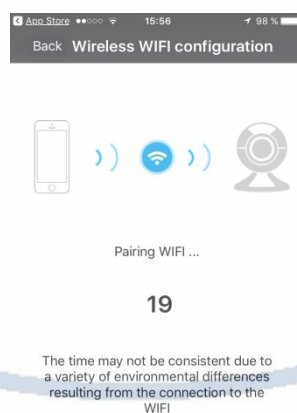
App Store ●●○○○ 15:56 98 %

Back Wireless WIFI configuration

Pairing WIFI ...

19

The time may not be consistent due to a variety of environmental differences resulting from the connection to the WIFI